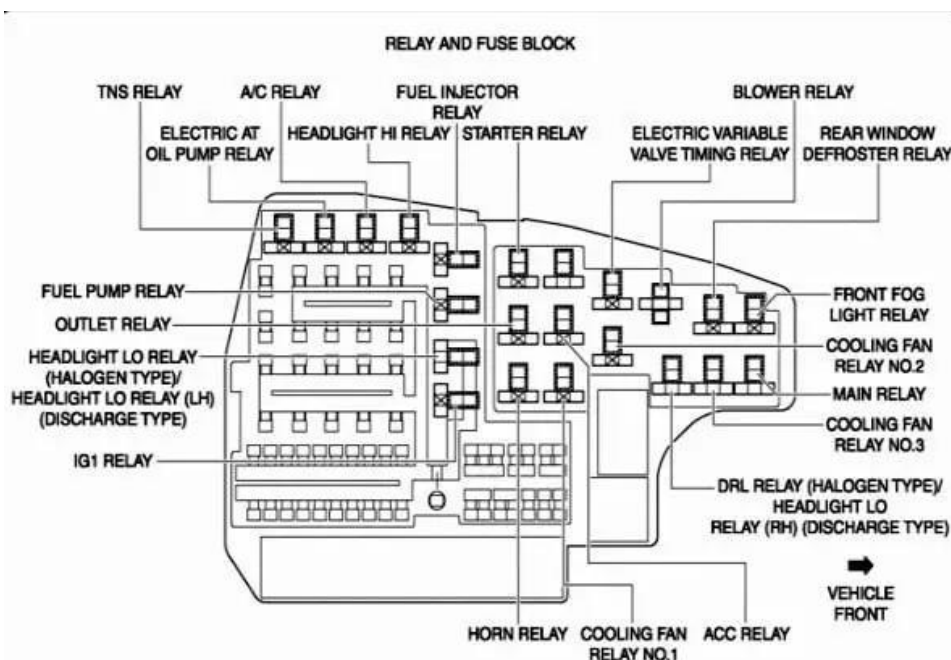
RELAY AND FUSE BLOCK

TNS RELAY
A/C RELAY
FUEL INJECTOR RELAY
BLOWER RELAY
ELECTRIC AT OIL PUMP RELAY
HEADLIGHT HI RELAY
STARTER RELAY
ELECTRIC VARIABLE VALVE TIMING RELAY
REAR WINDOW DEFROSTER RELAY

FUEL PUMP RELAY
OUTLET RELAY
HEADLIGHT LO RELAY (HALOGEN TYPE)/ HEADLIGHT LO RELAY (LH) (DISCHARGE TYPE)
IG1 RELAY

FRONT FOG LIGHT RELAY
COOLING FAN RELAY NO.2
MAIN RELAY
COOLING FAN RELAY NO.3
DRL RELAY (HALOGEN TYPE)/ HEADLIGHT LO RELAY (RH) (DISCHARGE TYPE)

VEHICLE FRONT

HORN RELAY
COOLING FAN RELAY NO.1
ACC RELAY